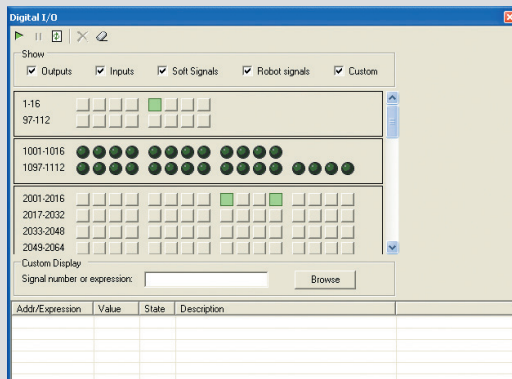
Digital I/O

Show
Outputs
Inputs
Soft Signals
Robot signals
Custom

1-16
97-112

1001-1016
1097-1112

2001-2016
2017-2032
2033-2048
2049-2064

Custom Display
Signal number or expression:
Browse

| Addr/Expression | Value | State | Description |
|---|---|---|---|